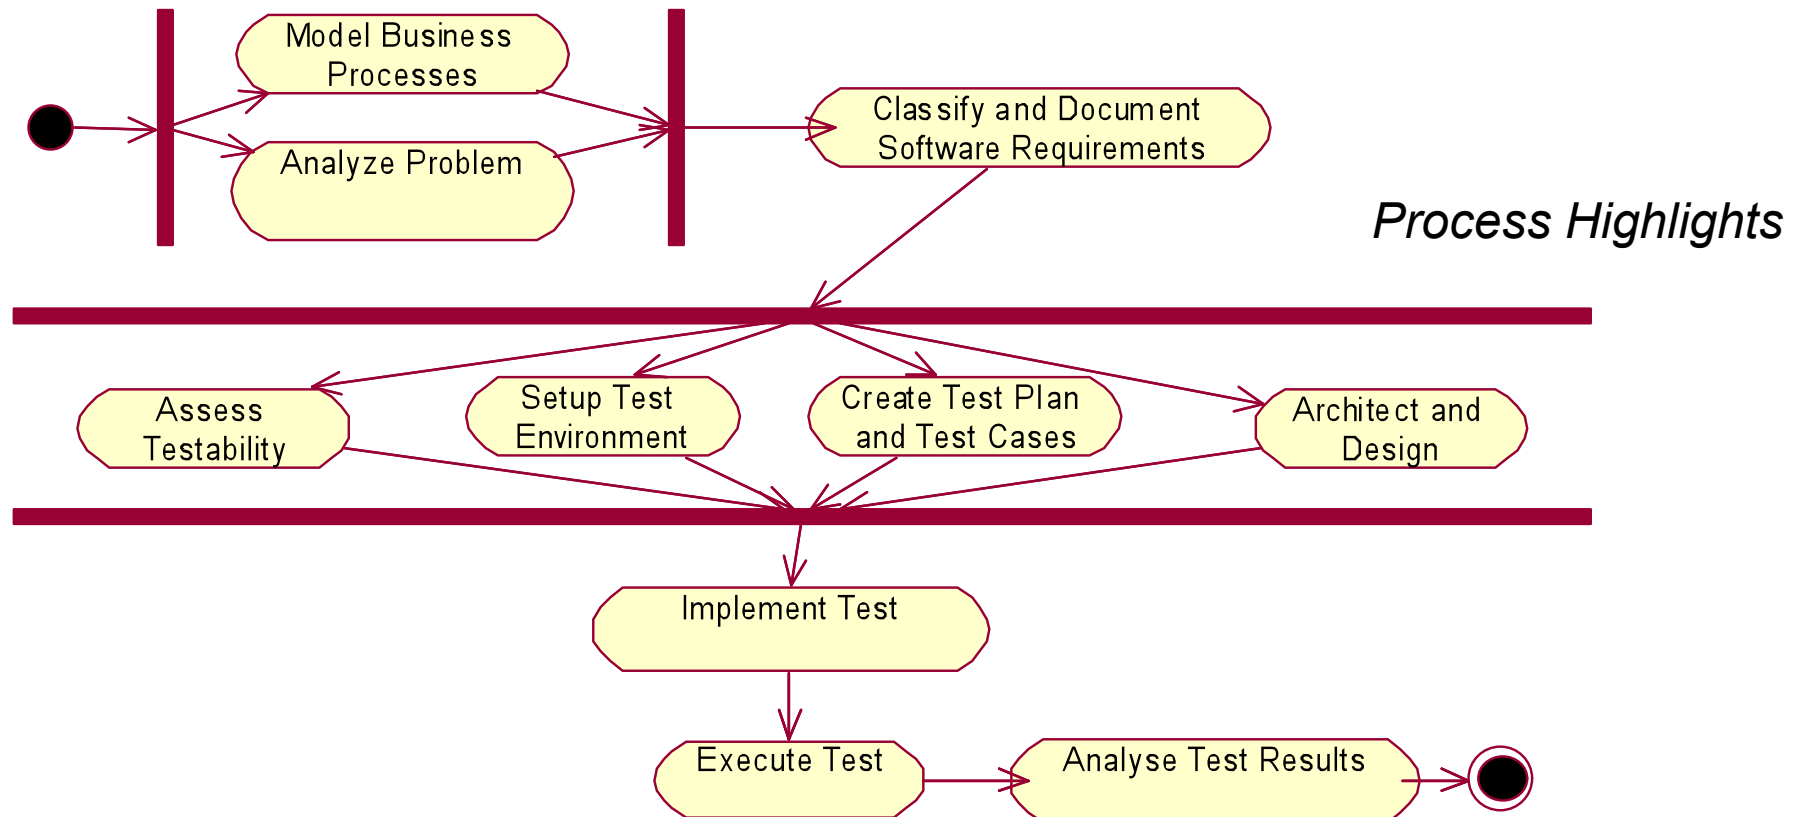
Model Business Processes

Analyze Problem

Classify and Document Software Requirements

Process Highlights

Assess Testability

Setup Test Environment

Create Test Plan and Test Cases

Architect and Design

Implement Test

Execute Test

Analyse Test Results